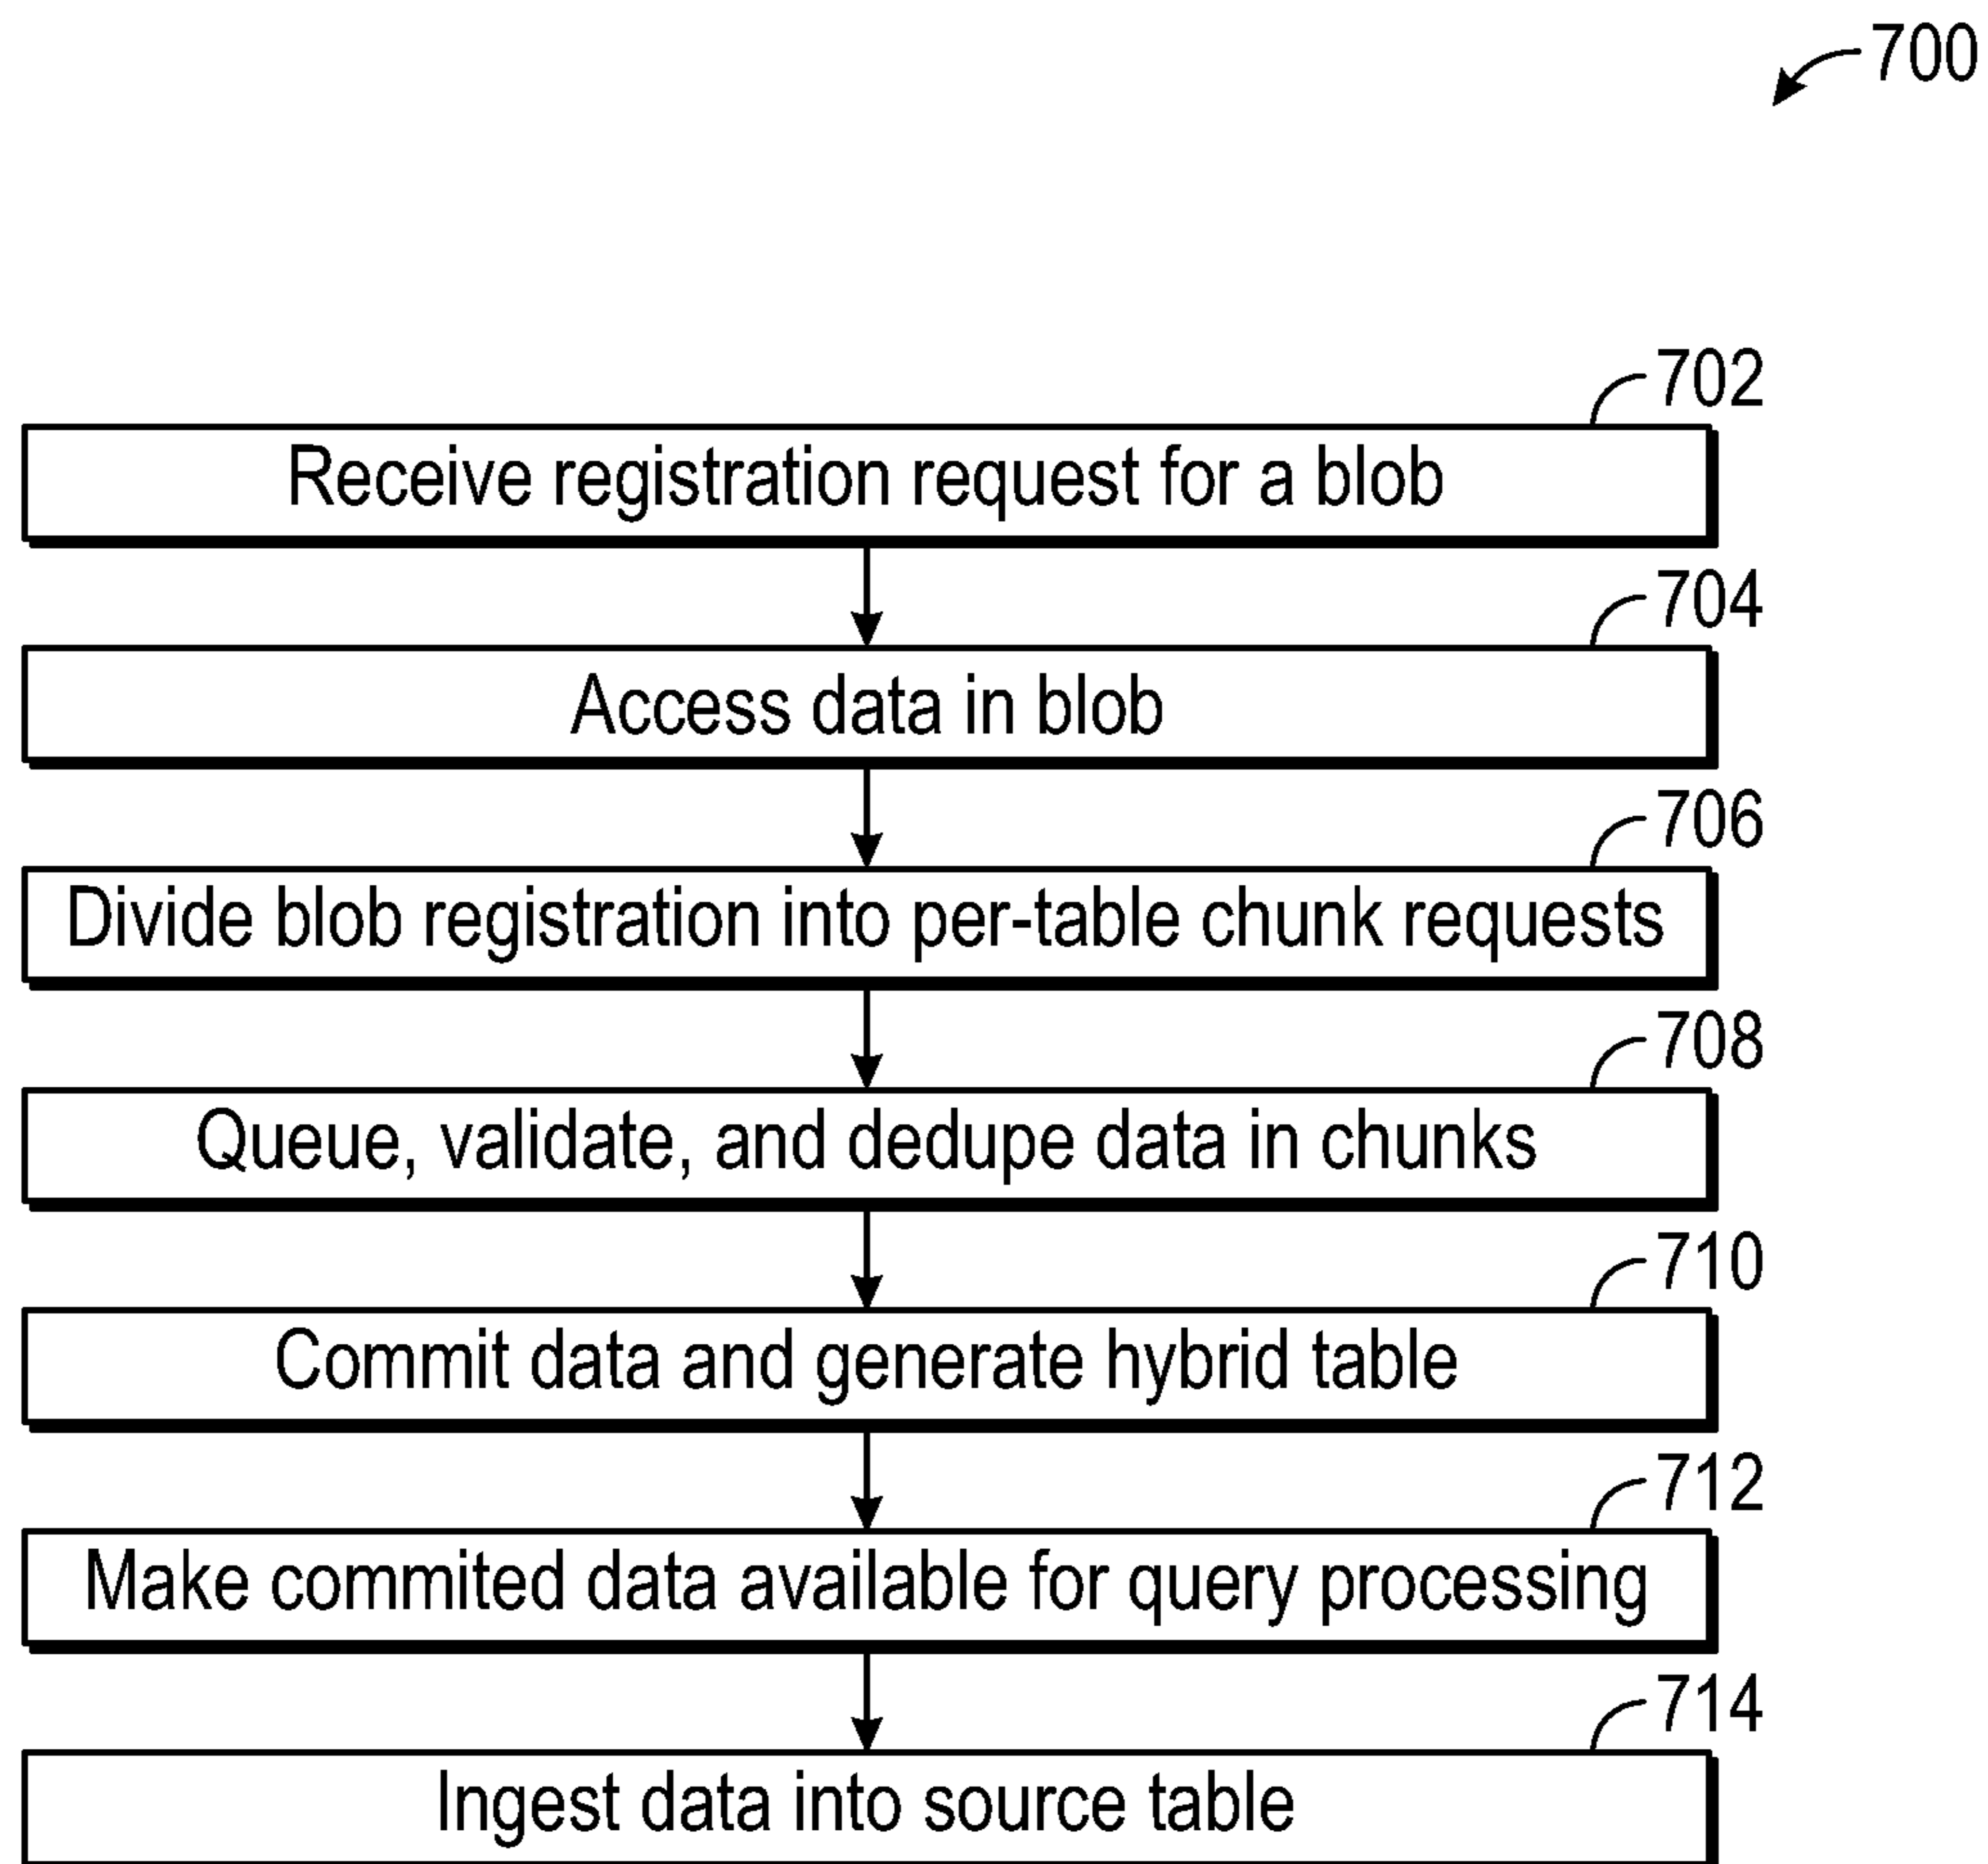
700

702
Receive registration request for a blob

704
Access data in blob

706
Divide blob registration into per-table chunk requests

708
Queue, validate, and dedupe data in chunks

710
Commit data and generate hybrid table

712
Make commited data available for query processing

714
Ingest data into source table